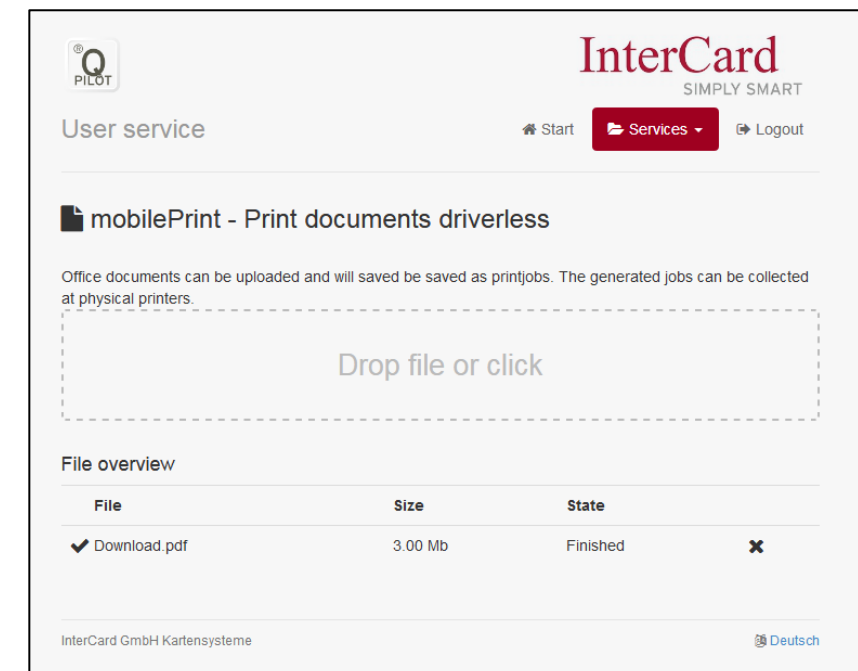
®
Q
PILOT

InterCard
SIMPLY SMART

User service

Start
Services
Logout

mobilePrint - Print documents driverless

Office documents can be uploaded and will saved be saved as printjobs. The generated jobs can be collected at physical printers.

Drop file or click

File overview

| File | Size | State | |
|---|---|---|---|
| ✔ Download.pdf | 3.00 Mb | Finished | ✖ |

InterCard GmbH Kartensysteme

Deutsch